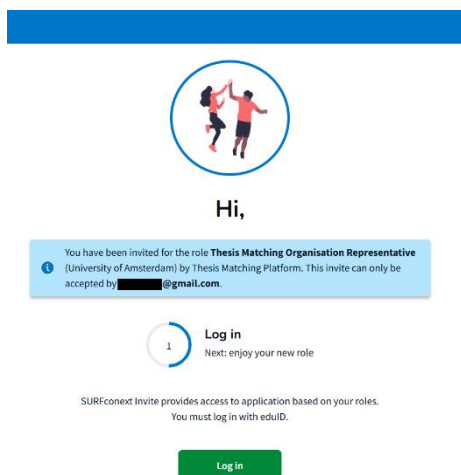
Hi,

You have been invited for the role **Thesis Matching Organisation Representative** (University of Amsterdam) by Thesis Matching Platform. This invite can only be accepted by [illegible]@gmail.com.

1

Log in
Next: enjoy your new role

SURFconext Invite provides access to application based on your roles.
You must log in with eduID.

Log in